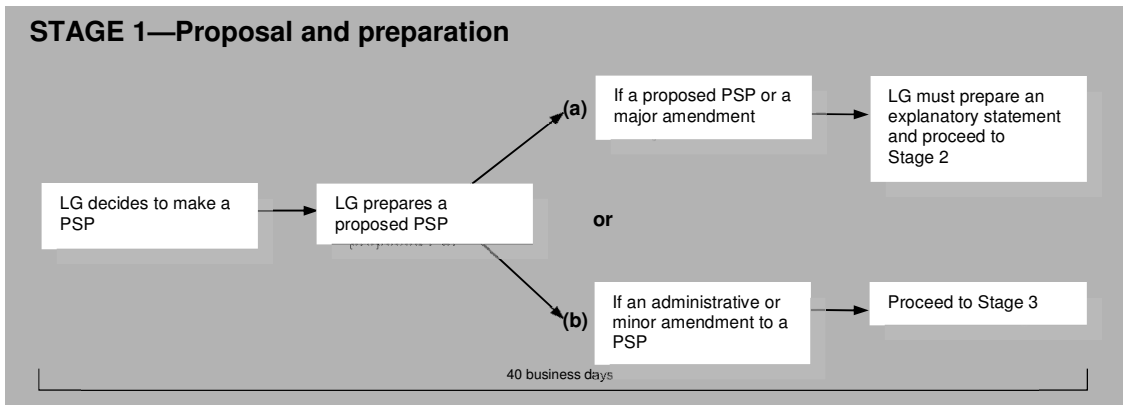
STAGE 1—Proposal and preparation

LG decides to make a PSP

LG prepares a proposed PSP

(a)

If a proposed PSP or a major amendment

LG must prepare an explanatory statement and proceed to Stage 2

or

(b)

If an administrative or minor amendment to a PSP

Proceed to Stage 3

40 business days